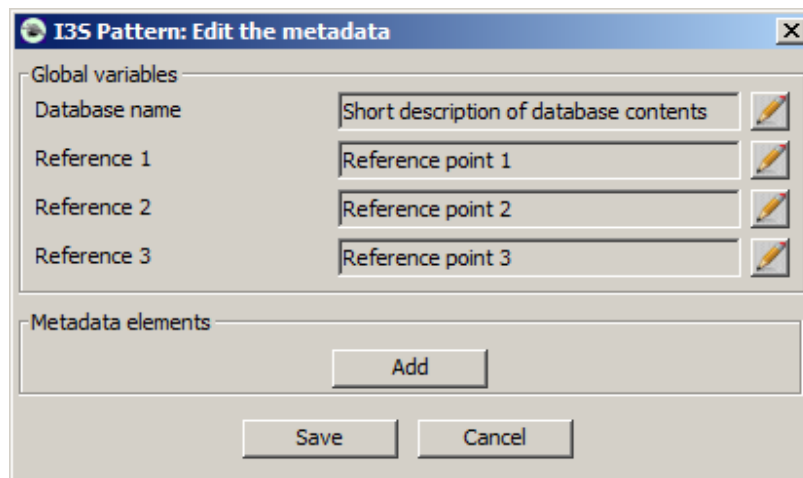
I3S Pattern: Edit the metadata

X

Global variables

Database name

Short description of database contents

Reference 1

Reference point 1

Reference 2

Reference point 2

Reference 3

Reference point 3

Metadata elements

Add

Save

Cancel